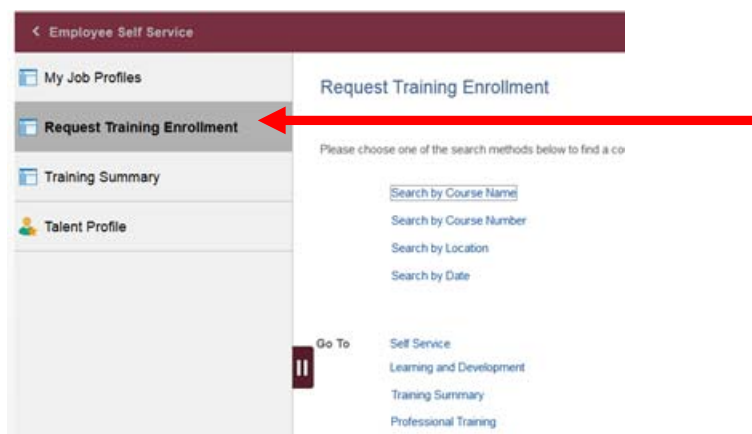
< Employee Self Service

My Job Profiles

Request Training Enrollment

Training Summary

Talent Profile

Request Training Enrollment

Please choose one of the search methods below to find a co

Search by Course Name

Search by Course Number

Search by Location

Search by Date

Go To

Self Service

Learning and Development

Training Summary

Professional Training